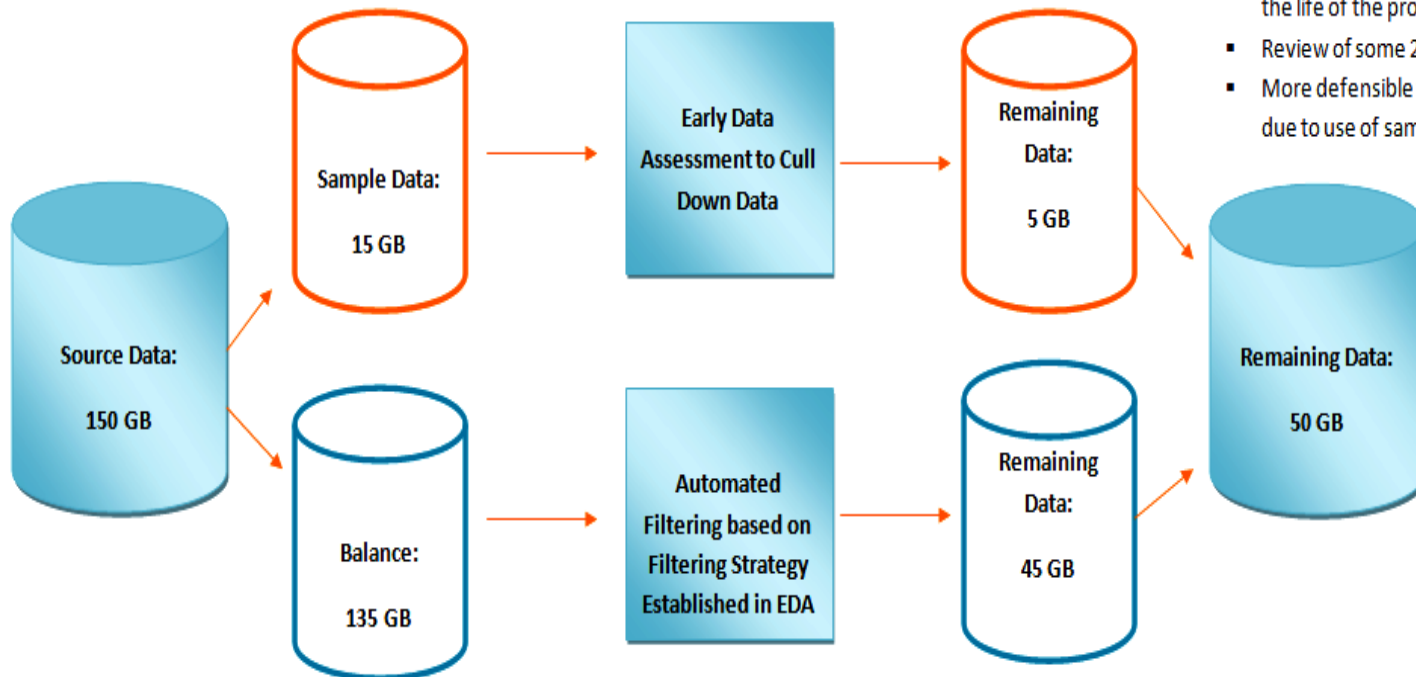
the life of the pro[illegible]
▪ Review of some 2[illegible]
▪ More defensible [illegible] due to use of sam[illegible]

Source Data:

150 GB

Sample Data:

15 GB

Early Data Assessment to Cull Down Data

Remaining Data:

5 GB

Balance:

135 GB

Automated Filtering based on Filtering Strategy Established in EDA

Remaining Data:

45 GB

Remaining Data:

50 GB